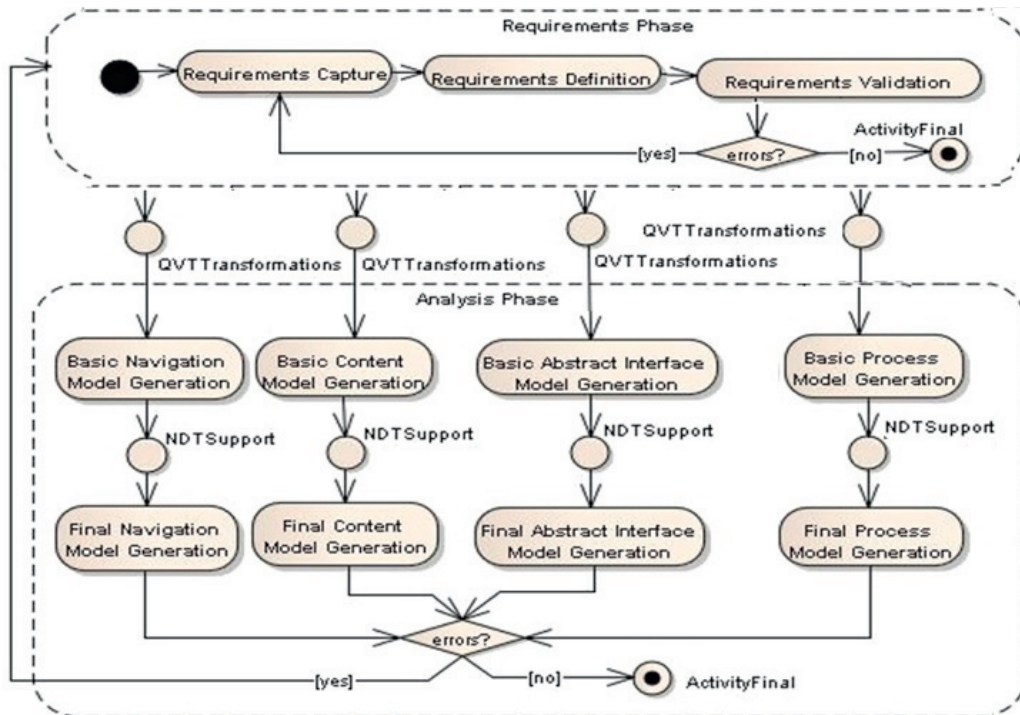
Requirements Phase

Requirements Capture

Requirements Definition

Requirements Validation

ActivityFinal

[yes]

errors?

[no]

QVTTransformations

QVTTransformations

QVTTransformations

QVTTransformations

Analysis Phase

Basic Navigation Model Generation

Basic Content Model Generation

Basic Abstract Interface Model Generation

Basic Process Model Generation

NDTSupport

NDTSupport

NDTSupport

NDTSupport

Final Navigation Model Generation

Final Content Model Generation

Final Abstract Interface Model Generation

Final Process Model Generation

errors?

[yes]

[no]

ActivityFinal